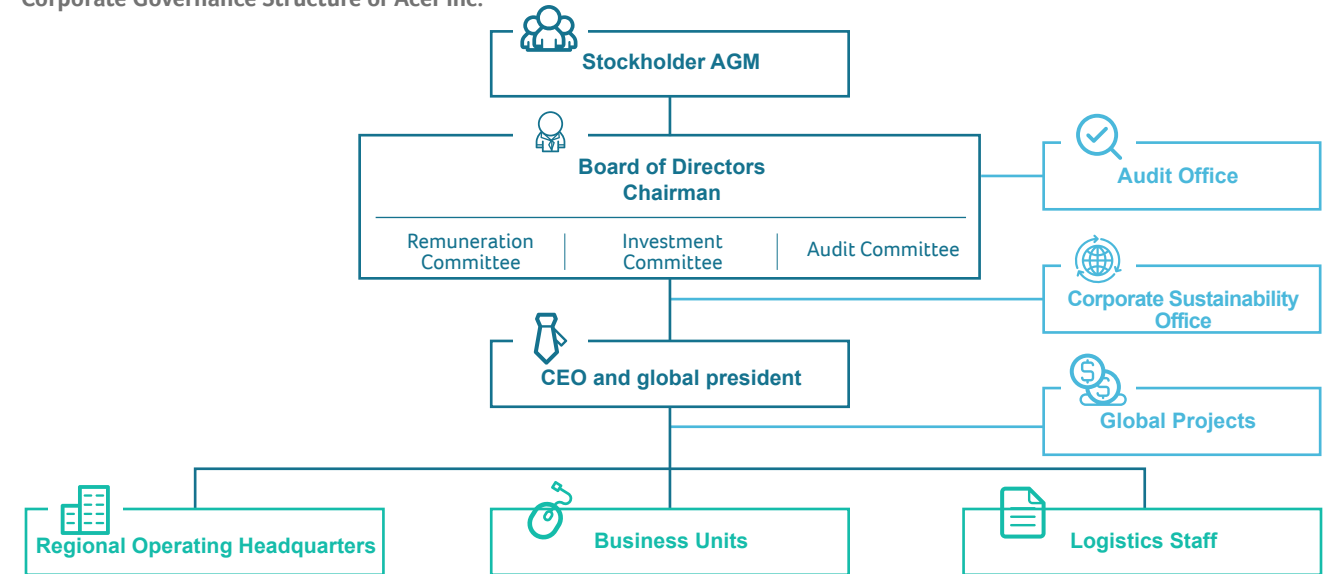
Corporate Governance Structure of Acer Inc.

Stockholder AGM

Board of Directors
Chairman

Remuneration Committee | Investment Committee | Audit Committee

Audit Office

Corporate Sustainability Office

CEO and global president

Global Projects

Regional Operating Headquarters

Business Units

Logistics Staff